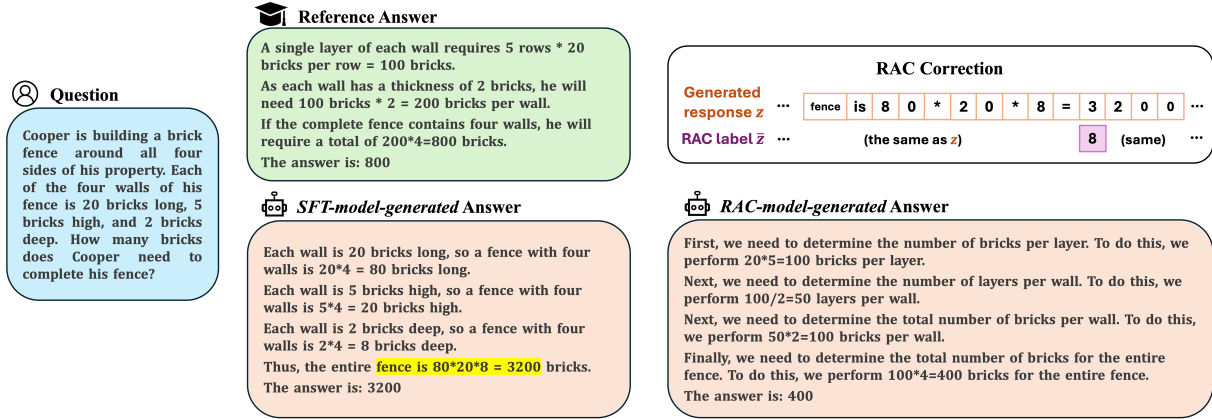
Question

Cooper is building a brick fence around all four sides of his property. Each of the four walls of his fence is 20 bricks long, 5 bricks high, and 2 bricks deep. How many bricks does Cooper need to complete his fence?

Reference Answer

A single layer of each wall requires 5 rows * 20 bricks per row = 100 bricks.

As each wall has a thickness of 2 bricks, he will need 100 bricks * 2 = 200 bricks per wall.

If the complete fence contains four walls, he will require a total of 200*4=800 bricks.

The answer is: 800

SFT-model-generated Answer

Each wall is 20 bricks long, so a fence with four walls is 20*4 = 80 bricks long.

Each wall is 5 bricks high, so a fence with four walls is 5*4 = 20 bricks high.

Each wall is 2 bricks deep, so a fence with four walls is 2*4 = 8 bricks deep.

Thus, the entire fence is 80*20*8 = 3200 bricks.

The answer is: 3200

RAC Correction

Generated response $z$ ··· fence is 8 0 * 2 0 * 8 = 3 2 0 0 ···

RAC label $\bar{z}$ ··· (the same as $z$) 8 (same) ···

RAC-model-generated Answer

First, we need to determine the number of bricks per layer. To do this, we perform 20*5=100 bricks per layer.

Next, we need to determine the number of layers per wall. To do this, we perform 100/2=50 layers per wall.

Next, we need to determine the total number of bricks per wall. To do this, we perform 50*2=100 bricks per wall.

Finally, we need to determine the total number of bricks for the entire fence. To do this, we perform 100*4=400 bricks for the entire fence.

The answer is: 400